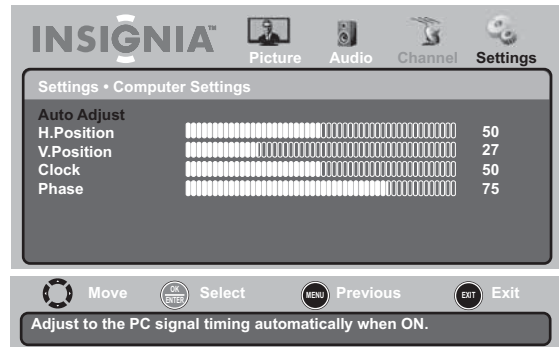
INSIGNIA™ Picture Audio Channel Settings

Settings • Computer Settings

Auto Adjust
H.Position 50
V.Position 27
Clock 50
Phase 75

Move OK ENTER Select MENU Previous EXIT Exit

Adjust to the PC signal timing automatically when ON.